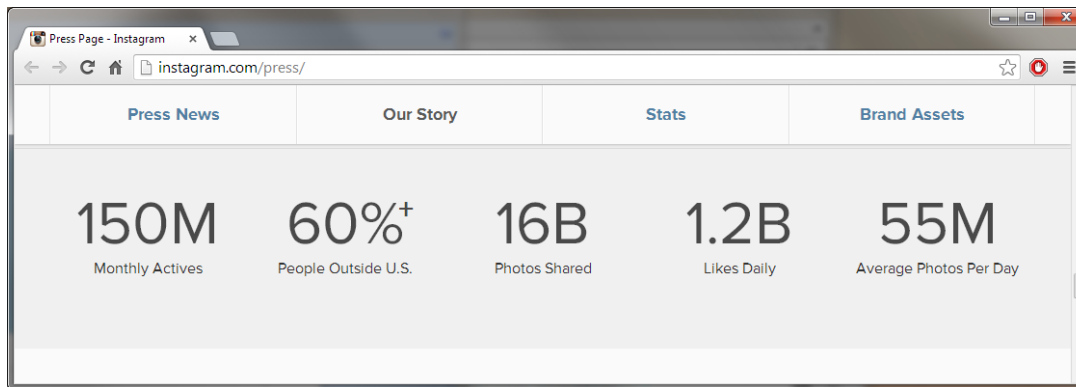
Press Page - Instagram ×

instagram.com/press/

Press News

Our Story

Stats

Brand Assets

150M
Monthly Actives

60%+
People Outside U.S.

16B
Photos Shared

1.2B
Likes Daily

55M
Average Photos Per Day